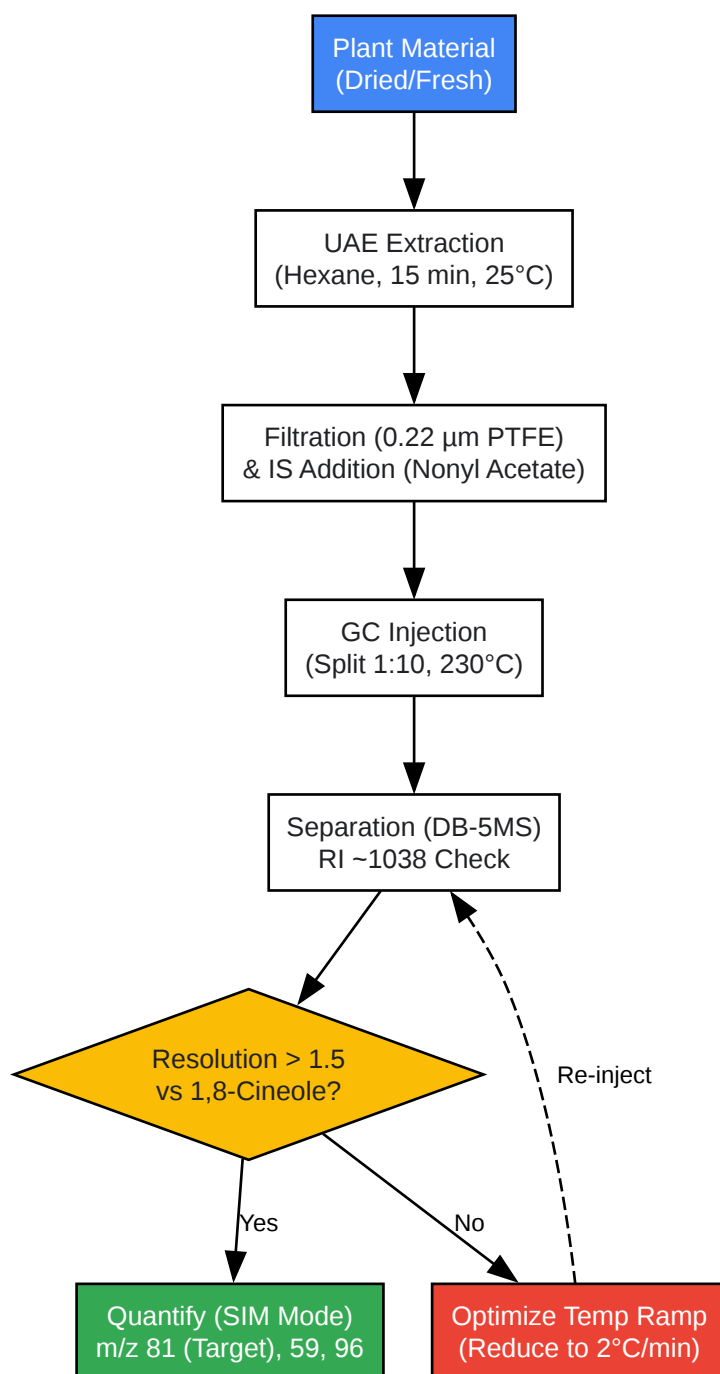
Plant Material
(Dried/Fresh)

UAE Extraction
(Hexane, 15 min, 25°C)

Filtration (0.22 µm PTFE)
& IS Addition (Nonyl Acetate)

GC Injection
(Split 1:10, 230°C)

Separation (DB-5MS)
RI ~1038 Check

Resolution > 1.5
vs 1,8-Cineole?

Re-inject

Yes

No

Quantify (SIM Mode)
m/z 81 (Target), 59, 96

Optimize Temp Ramp
(Reduce to 2°C/min)